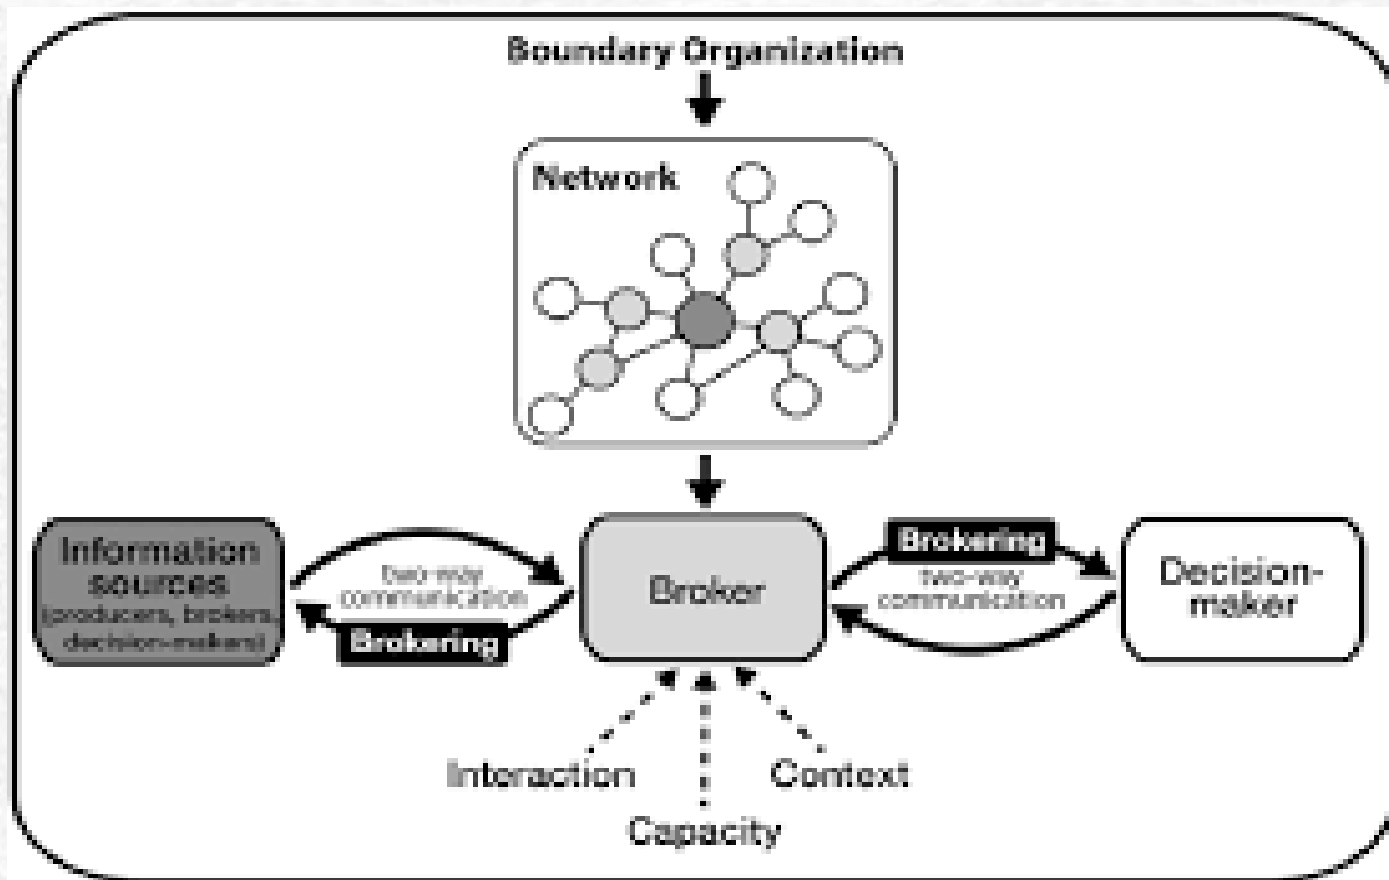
Boundary Organization

Network

Information sources (producers, brokers, decision-makers)

two-way communication

Brokering

Broker

Brokering

two-way communication

Decision-maker

Interaction

Capacity

Context